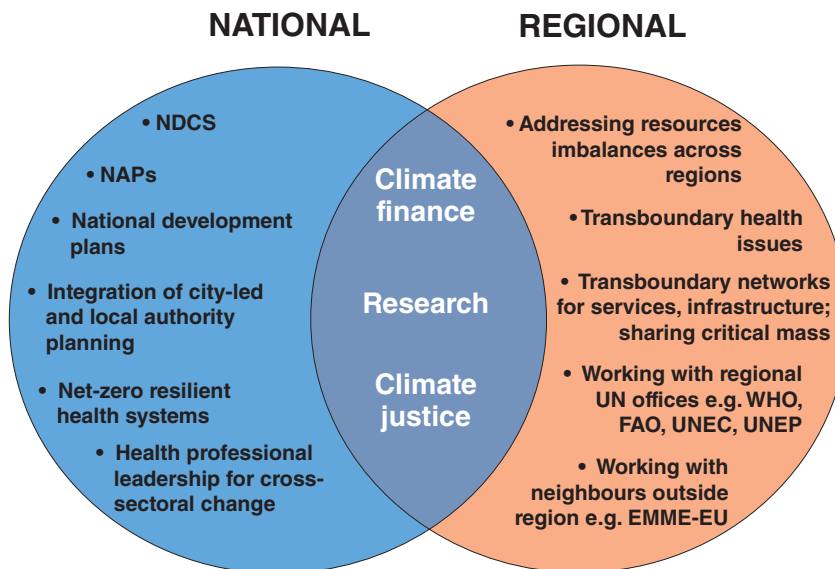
NATIONAL

REGIONAL

• NDCS

• NAPs

• National development plans

• Integration of city-led and local authority planning

• Net-zero resilient health systems

• Health professional leadership for cross-sectoral change

Climate finance

Research

Climate justice

• Addressing resources imbalances across regions

• Transboundary health issues

• Transboundary networks for services, infrastructure; sharing critical mass

• Working with regional UN offices e.g. WHO, FAO, UNEC, UNEP

• Working with neighbours outside region e.g. EMME-EU